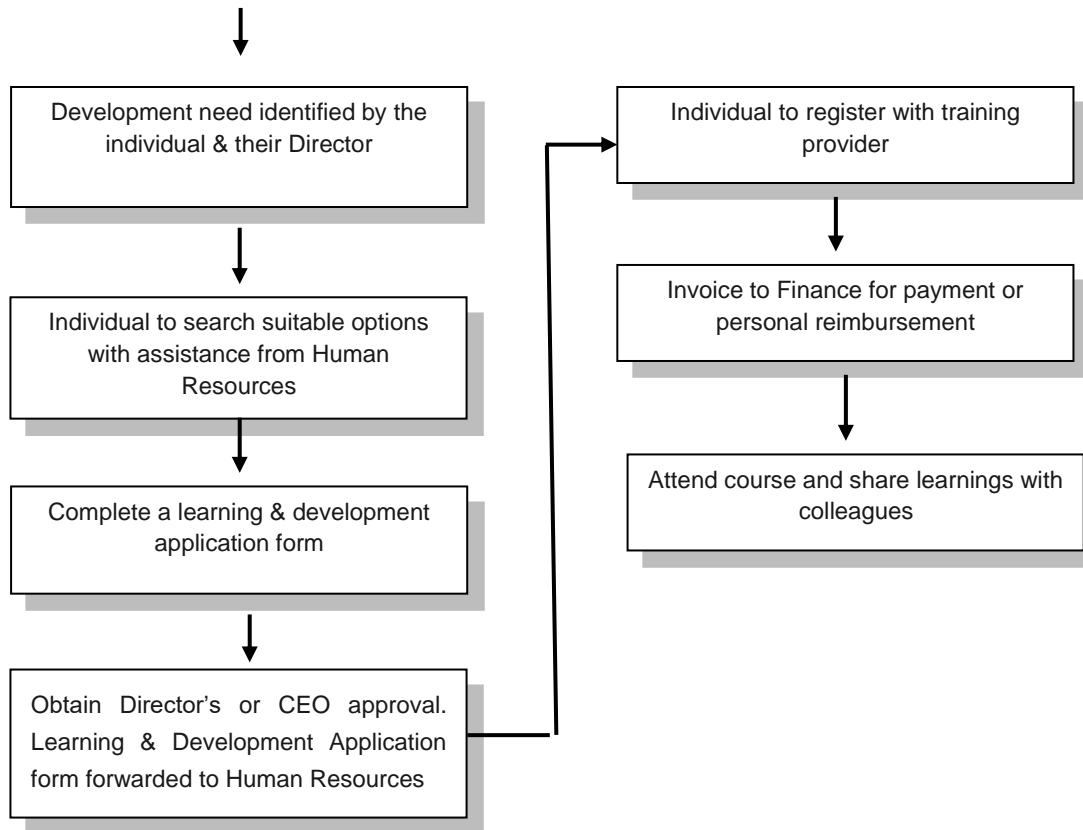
Development need identified by the individual & their Director

Individual to search suitable options with assistance from Human Resources

Complete a learning & development application form

Obtain Director's or CEO approval. Learning & Development Application form forwarded to Human Resources

Individual to register with training provider

Invoice to Finance for payment or personal reimbursement

Attend course and share learnings with colleagues